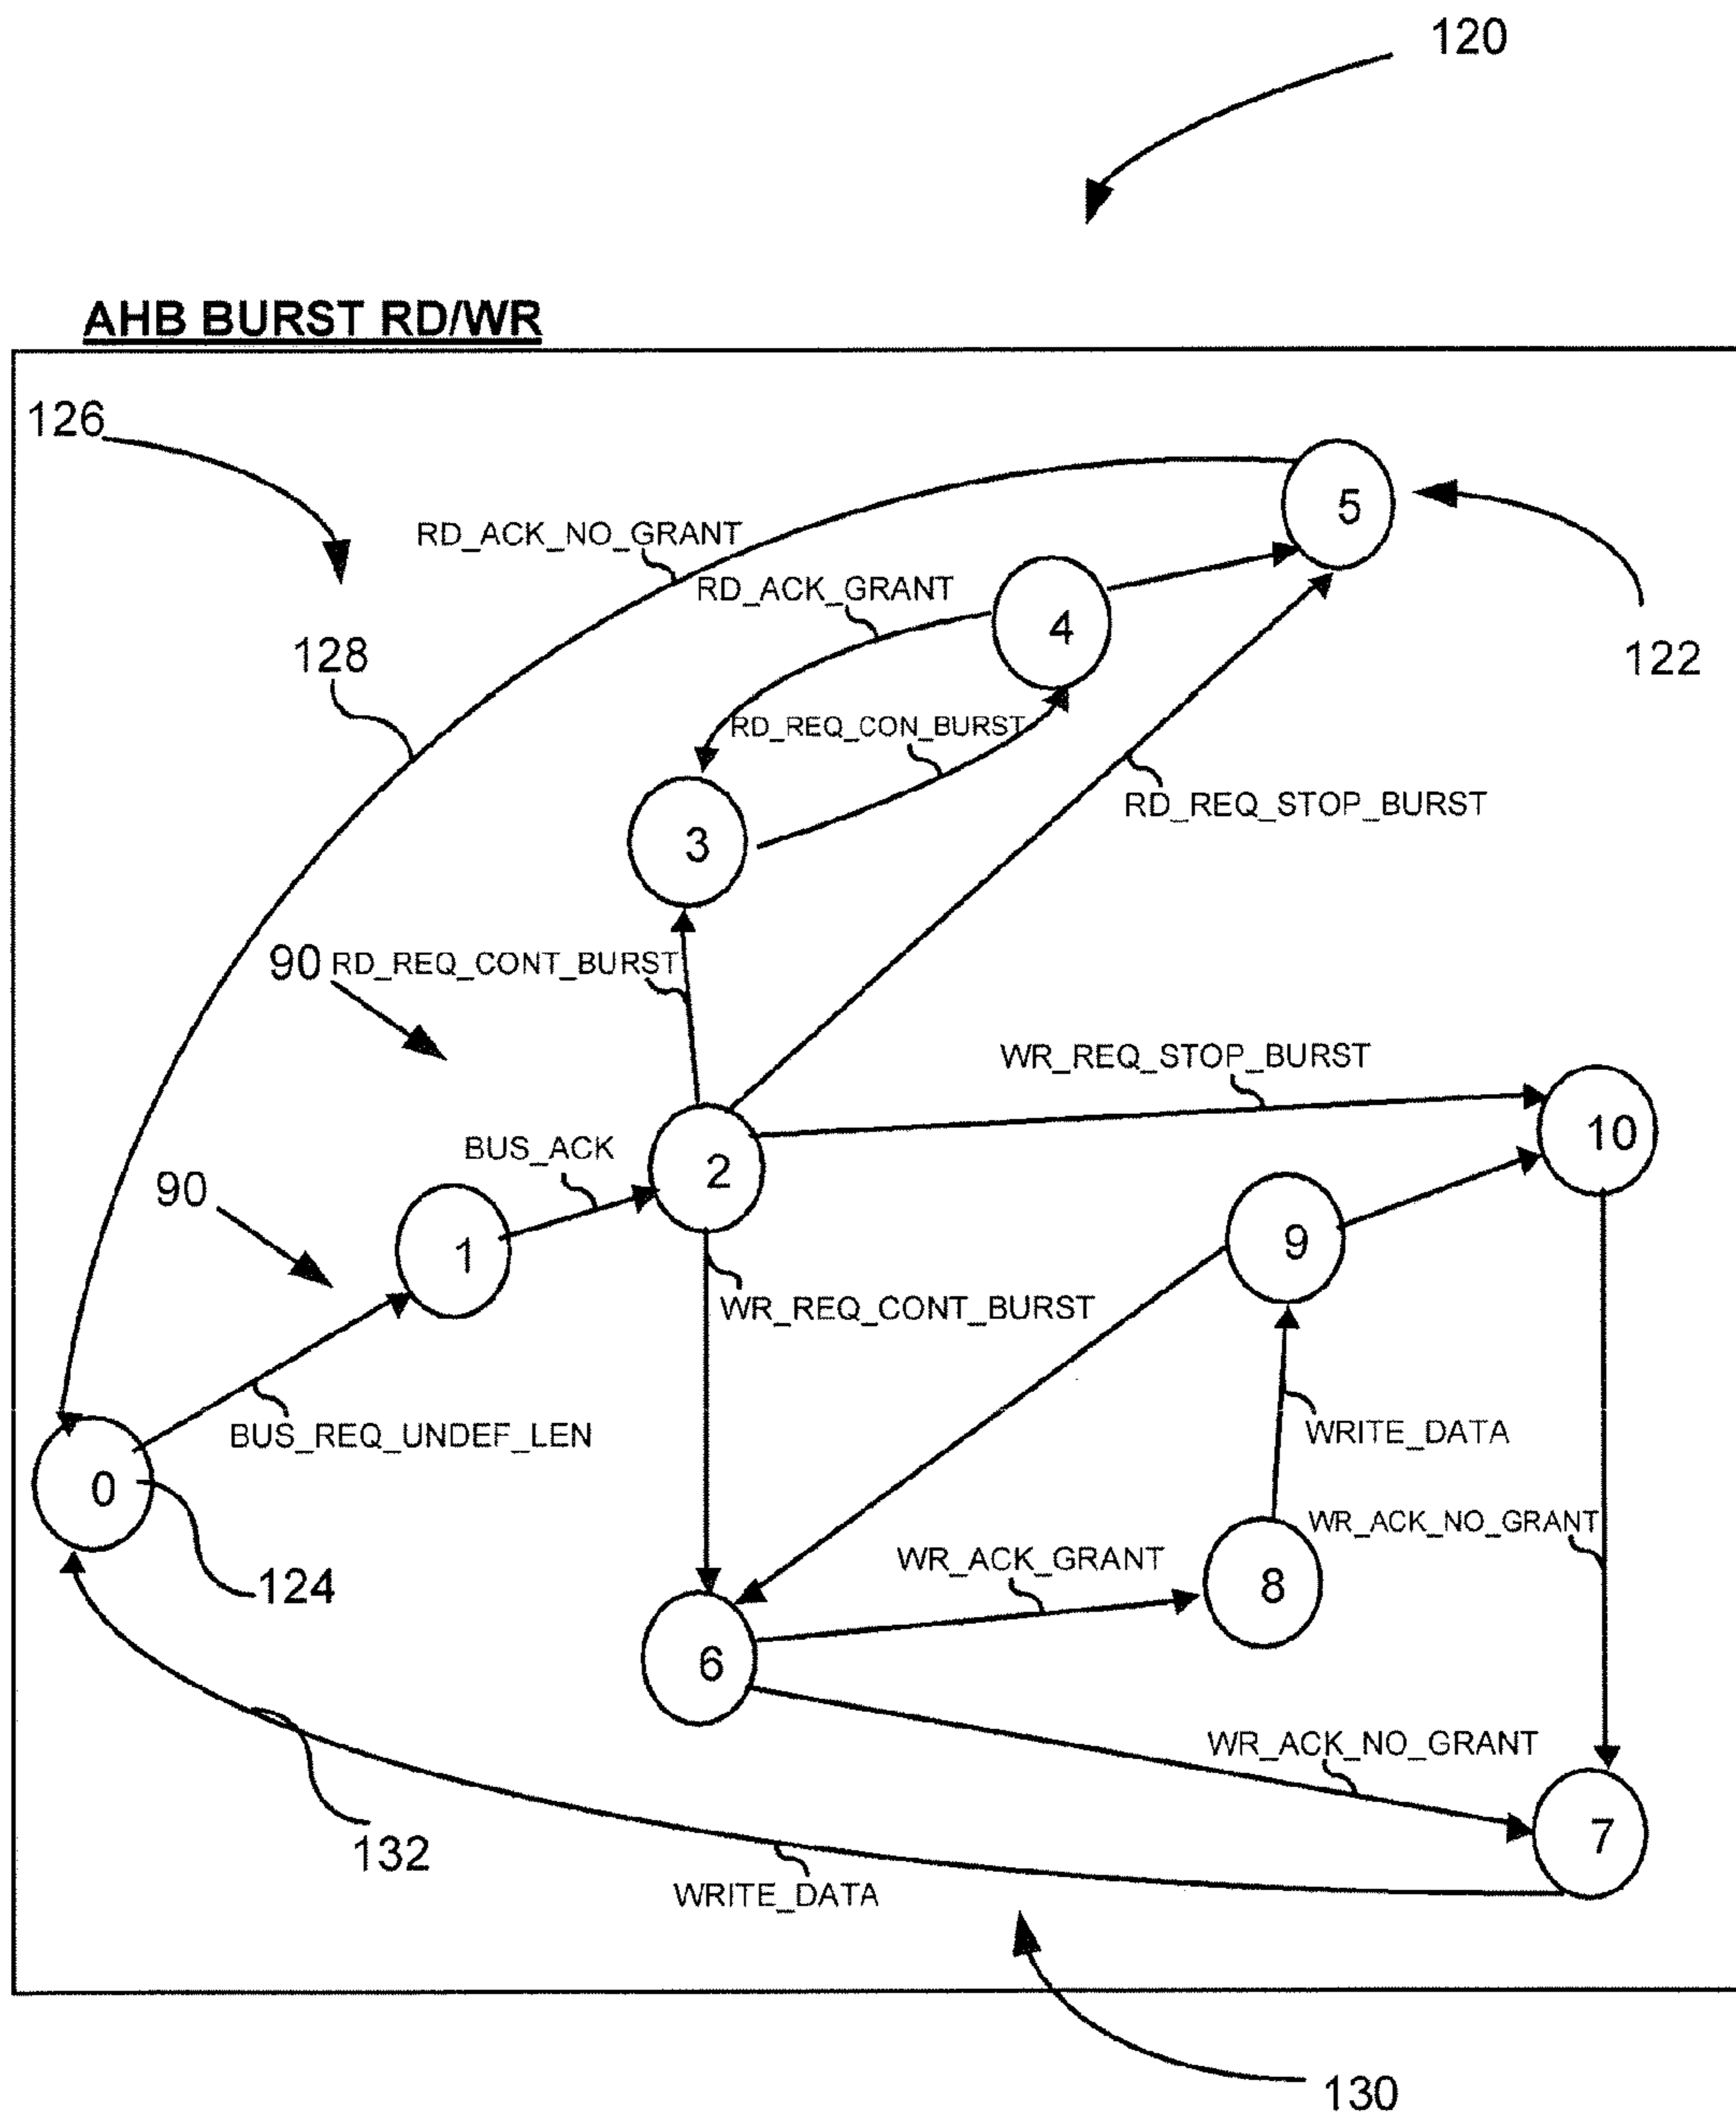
120

AHB BURST RD/WR

126

RD_ACK_NO_GRANT

5

122

RD_ACK_GRANT

4

128

RD_REQ_CON_BURST

3

RD_REQ_STOP_BURST

90 RD_REQ_CONT_BURST

WR_REQ_STOP_BURST

10

BUS_ACK

2

90

9

1

WR_REQ_CONT_BURST

WRITE_DATA

BUS_REQ_UNDEF_LEN

0

WR_ACK_NO_GRANT

124

WR_ACK_GRANT

8

6

WR_ACK_NO_GRANT

132

7

WRITE_DATA

130